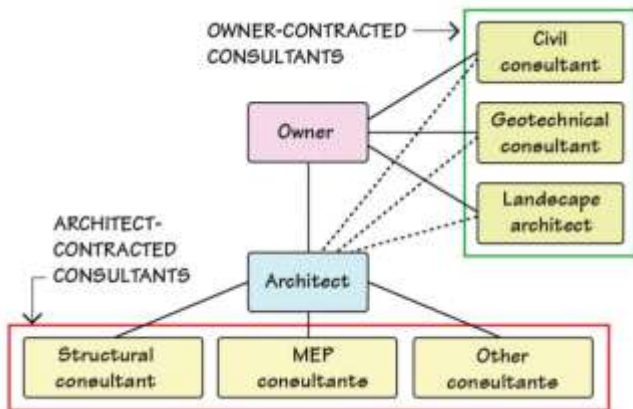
OWNER-CONTRACTED CONSULTANTS

Civil consultant

Geotechnical consultant

Landscape architect

Owner

ARCHITECT-CONTRACTED CONSULTANTS

Architect

Structural consultant

MEP consultants

Other consultants